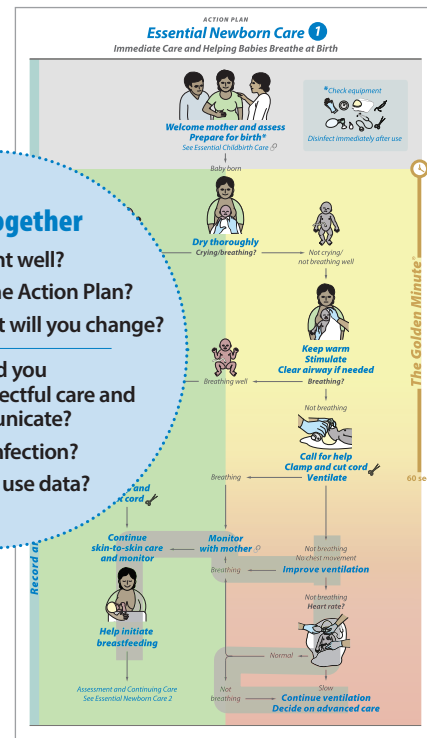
ACTION PLAN
Essential Newborn Care 1
Immediate Care and Helping Babies Breathe at Birth

*Check equipment
Disinfect immediately after use

Welcome mother and assess
Prepare for birth*
See Essential Childbirth Care

Baby born

Dry thoroughly
Crying/breathing?

Not crying/ not breathing well

Keep warm
Stimulate
Clear airway if needed
Breathing?

Breathing well

Not breathing

Call for help
Clamp and cut cord
Ventilate

Breathing

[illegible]and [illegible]cord

Continue skin-to-skin care and monitor

Monitor with mother

Not breathing
No chest movement

Breathing

Improve ventilation

Not breathing
Heart rate?

Help initiate breastfeeding

Normal

Not breathing

Slow

Assessment and Continuing Care
See Essential Newborn Care 2

Continue ventilation
Decide on advanced care

Record a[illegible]

The Golden Minute®
60 se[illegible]

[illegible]ogether
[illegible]nt well?
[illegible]he Action Plan?
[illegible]t will you change?
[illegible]d you
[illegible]ectful care and
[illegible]unicate?
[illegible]nfection?
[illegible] use data?